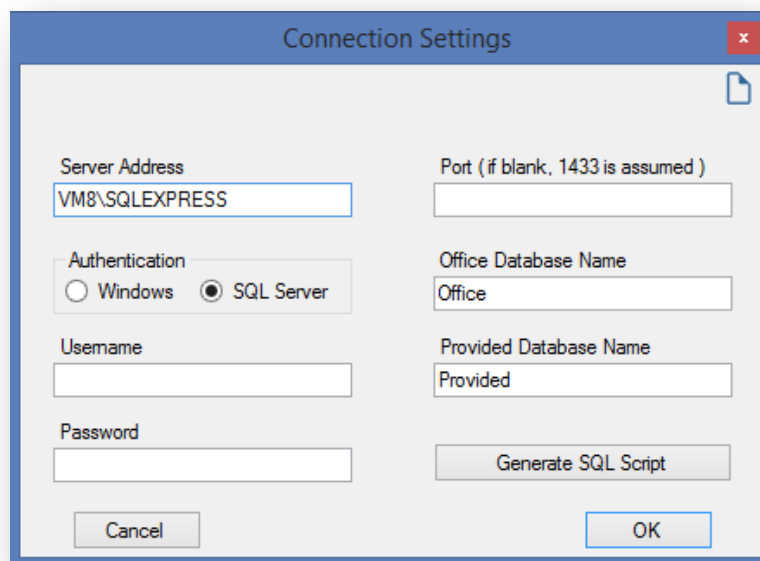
Connection Settings

x

Server Address
VM8\SQLEXPRESS

Port ( if blank, 1433 is assumed )

Authentication
Windows
SQL Server

Office Database Name
Office

Username

Provided Database Name
Provided

Password

Generate SQL Script

Cancel

OK